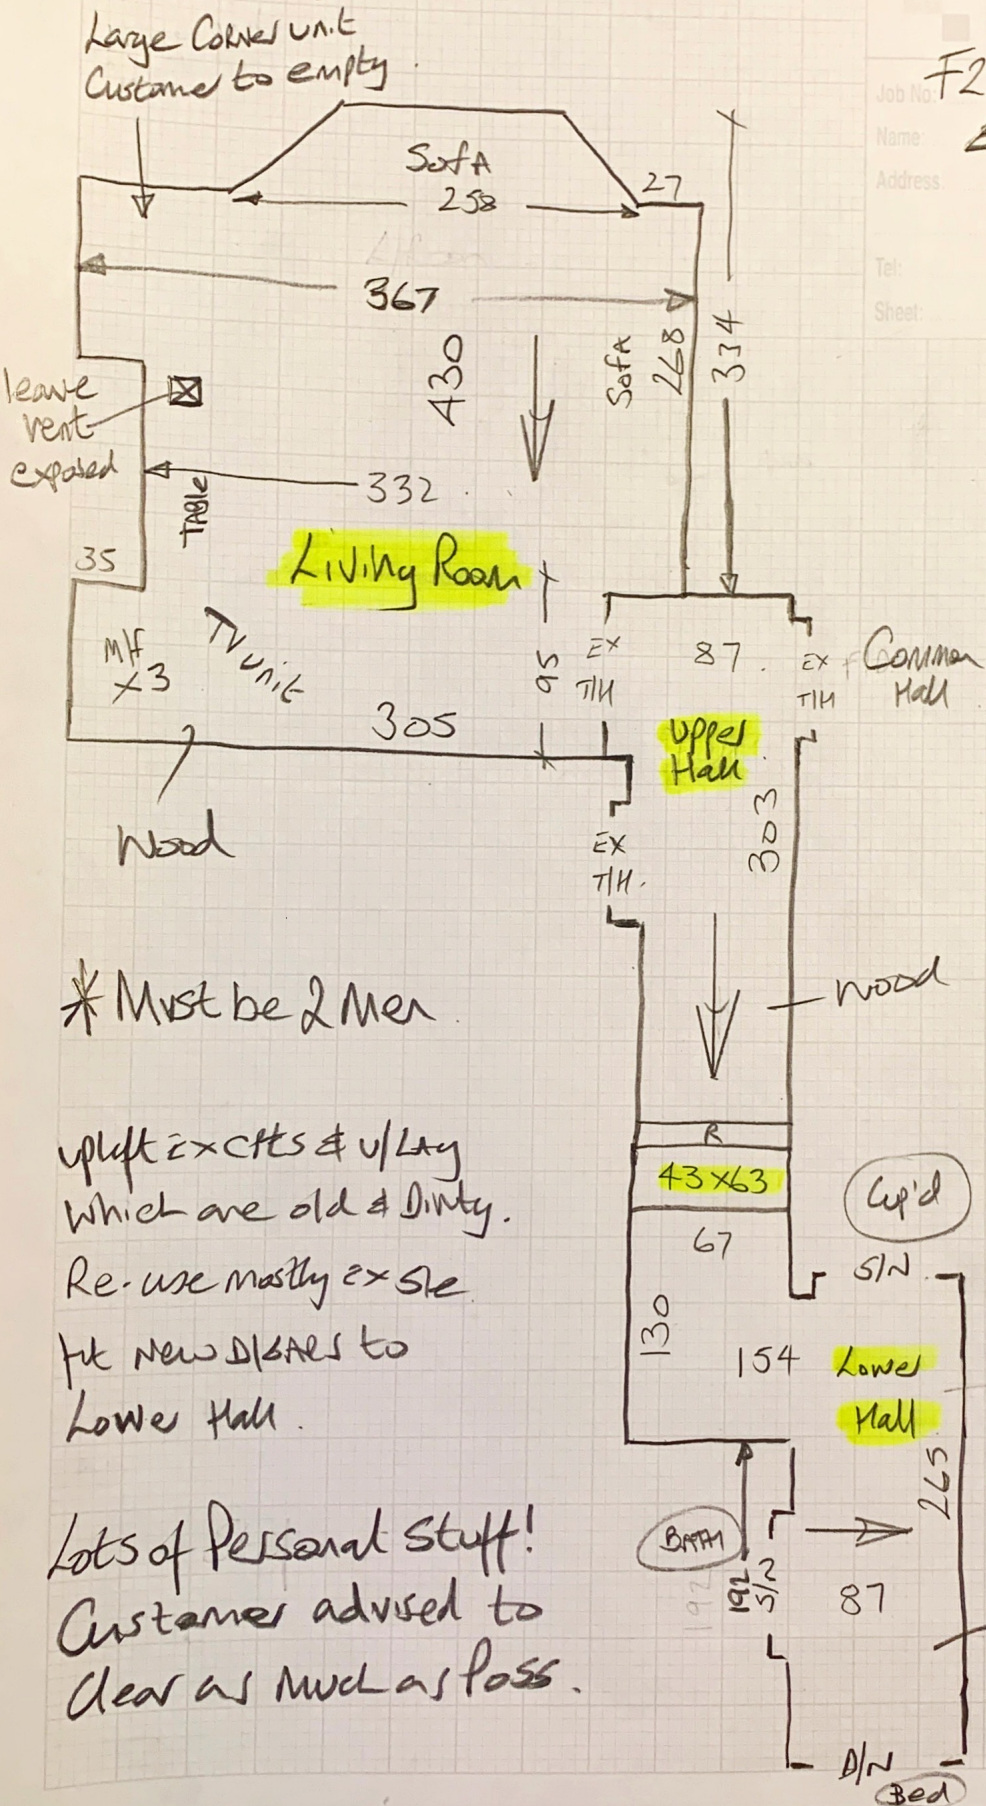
Large Corner unit Customer to empty

F2

Job No:
Name:
Address:
Tel:
Sheet:

Sofa 258

27

367

Sofa 268

334

430

leave vent exposed

332

Table

35

Living Room

M/F x3

TV unit

95

EX T/H

87

EX T/H

Common Hall

305

Upper Hall

Wood

EX T/H.

303

*Must be 2 Men

wood

uplift excts & u/Lay Which are old & Dirty. Re-use mostly ex s/e
Fit New Dlbars to Lower Hall.

R

43x63

Cup'd

67

S/N

130

154

Lower Hall

265

Lots of Personal Stuff! Customer advised to clear as Much as Poss.

Bath

192 S/2

87

D/N

Bed